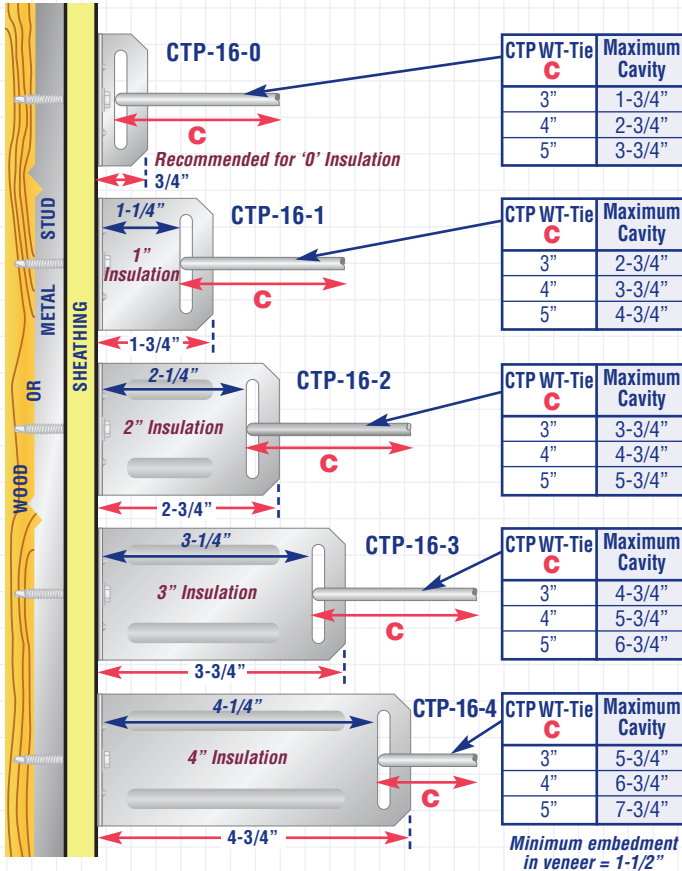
WOOD OR METAL STUD

SHEATHING

CTP-16-0

C

Recommended for '0' Insulation

3/4"

| CTP WT-Tie C | Maximum Cavity |
|---|---|
| 3" | 1-3/4" |
| 4" | 2-3/4" |
| 5" | 3-3/4" |

CTP-16-1

1-1/4"

1" Insulation

C

1-3/4"

| CTP WT-Tie C | Maximum Cavity |
|---|---|
| 3" | 2-3/4" |
| 4" | 3-3/4" |
| 5" | 4-3/4" |

CTP-16-2

2-1/4"

2" Insulation

C

2-3/4"

| CTP WT-Tie C | Maximum Cavity |
|---|---|
| 3" | 3-3/4" |
| 4" | 4-3/4" |
| 5" | 5-3/4" |

CTP-16-3

3-1/4"

3" Insulation

C

3-3/4"

| CTP WT-Tie C | Maximum Cavity |
|---|---|
| 3" | 4-3/4" |
| 4" | 5-3/4" |
| 5" | 6-3/4" |

CTP-16-4

4-1/4"

4" Insulation

C

4-3/4"

| CTP WT-Tie C | Maximum Cavity |
|---|---|
| 3" | 5-3/4" |
| 4" | 6-3/4" |
| 5" | 7-3/4" |

Minimum embedment in veneer = 1-1/2"